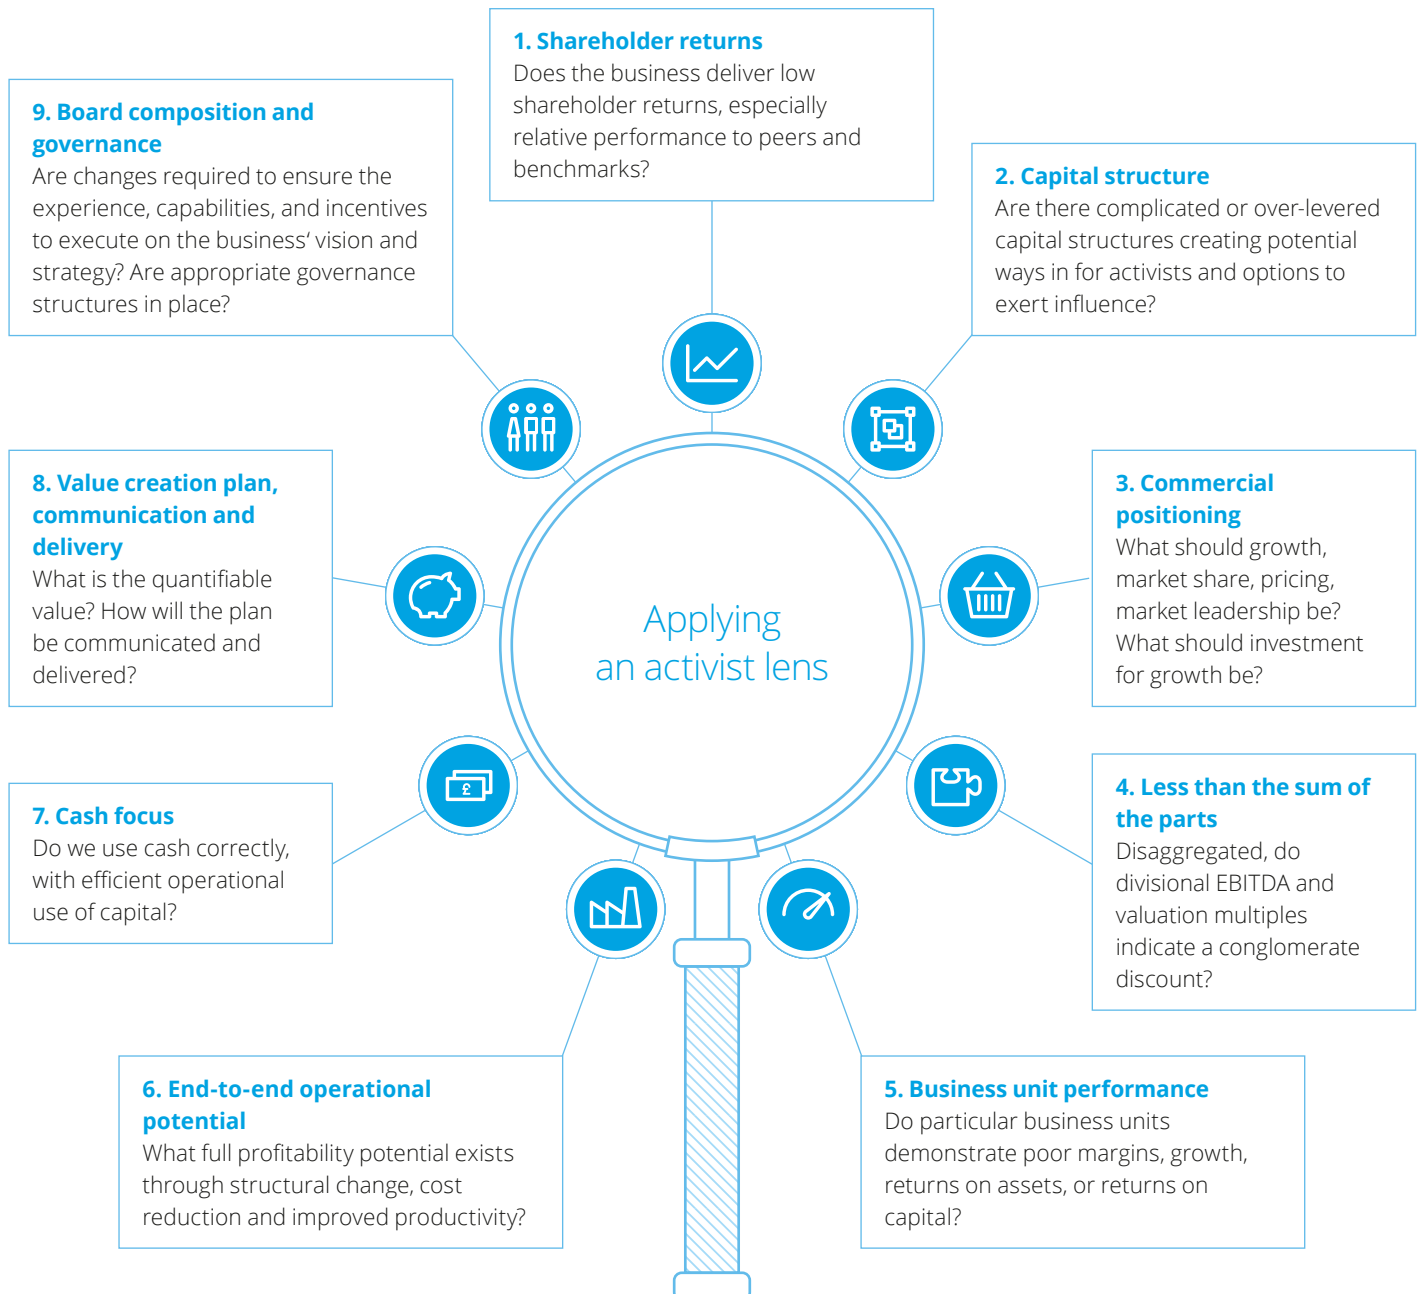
1. Shareholder returns
Does the business deliver low shareholder returns, especially relative performance to peers and benchmarks?

9. Board composition and governance
Are changes required to ensure the experience, capabilities, and incentives to execute on the business' vision and strategy? Are appropriate governance structures in place?

2. Capital structure
Are there complicated or over-levered capital structures creating potential ways in for activists and options to exert influence?

8. Value creation plan, communication and delivery
What is the quantifiable value? How will the plan be communicated and delivered?

Applying an activist lens

3. Commercial positioning
What should growth, market share, pricing, market leadership be? What should investment for growth be?

£

7. Cash focus
Do we use cash correctly, with efficient operational use of capital?

4. Less than the sum of the parts
Disaggregated, do divisional EBITDA and valuation multiples indicate a conglomerate discount?

6. End-to-end operational potential
What full profitability potential exists through structural change, cost reduction and improved productivity?

5. Business unit performance
Do particular business units demonstrate poor margins, growth, returns on assets, or returns on capital?